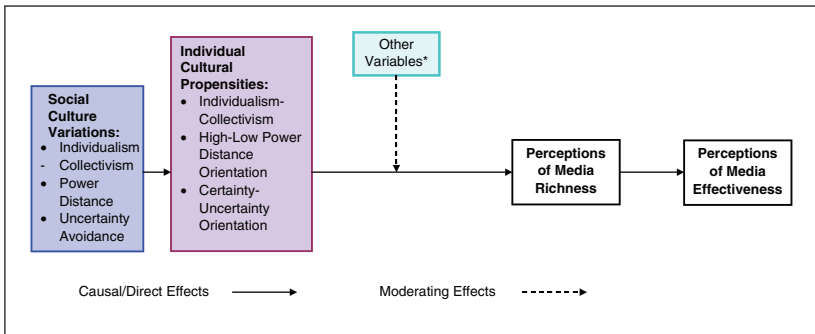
Social Culture Variations:
• Individualism - Collectivism
• Power Distance
• Uncertainty Avoidance

Individual Cultural Propensities:
• Individualism-Collectivism
• High-Low Power Distance Orientation
• Certainty-Uncertainty Orientation

Other Variables*

Perceptions of Media Richness

Perceptions of Media Effectiveness

Causal/Direct Effects

Moderating Effects